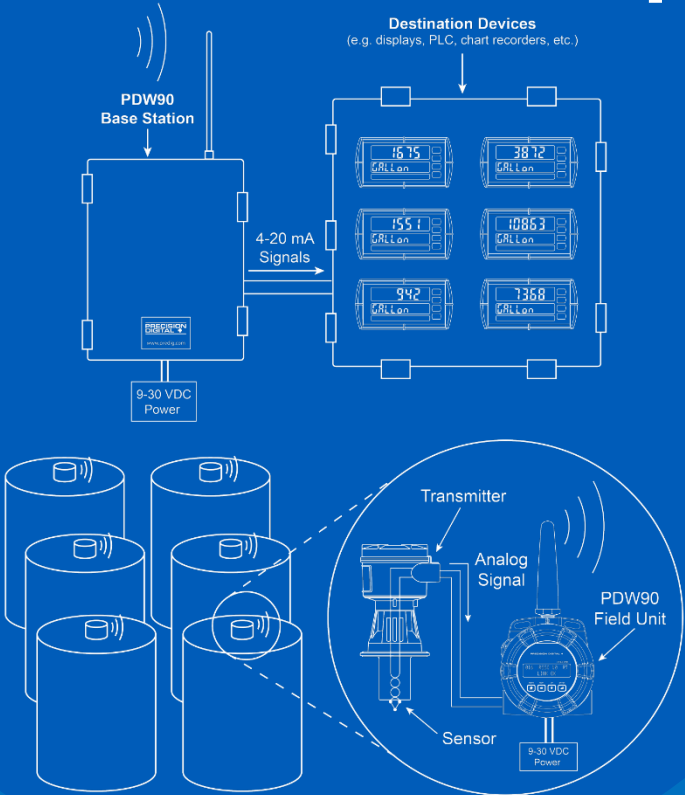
Destination Devices
(e.g. displays, PLC, chart recorders, etc.)

PDW90
Base Station

1675
GALLon

3872
GALLon

1551
GALLon

10863
GALLon

942
GALLon

7368
GALLon

4-20 mA
Signals

PRECISION DIGITAL

www.predig.com

9-30 VDC
Power

Transmitter

Analog
Signal

PDW90
Field Unit

Sensor

9-30 VDC
Power